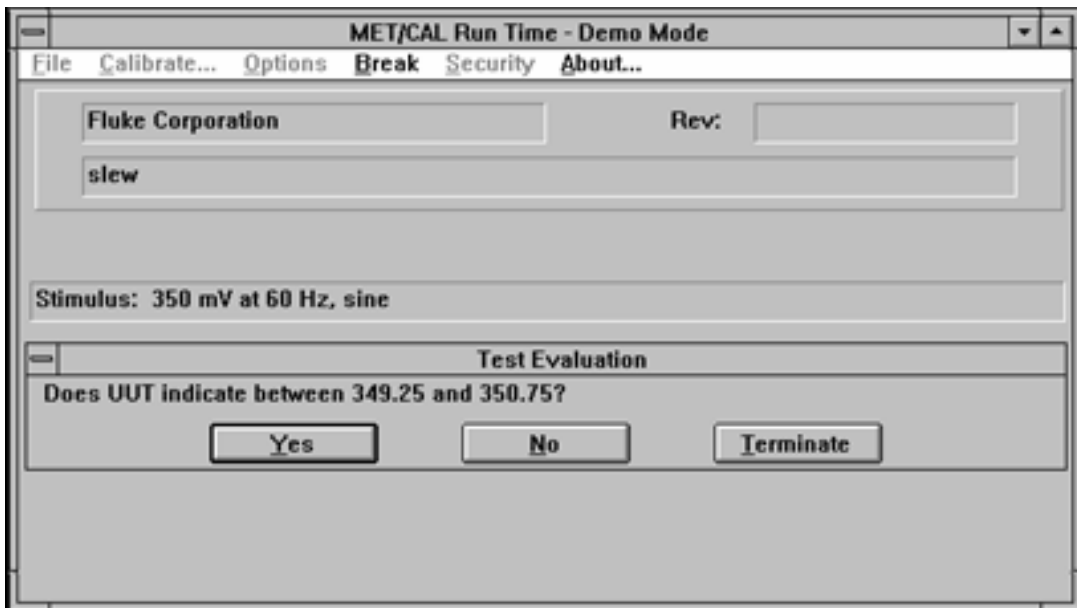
MET/CAL Run Time - Demo Mode

File Calibrate... Options Break Security About...

Fluke Corporation

Rev:

slew

Stimulus: 350 mV at 60 Hz, sine

Test Evaluation

Does UUT indicate between 349.25 and 350.75?

Yes No Terminate